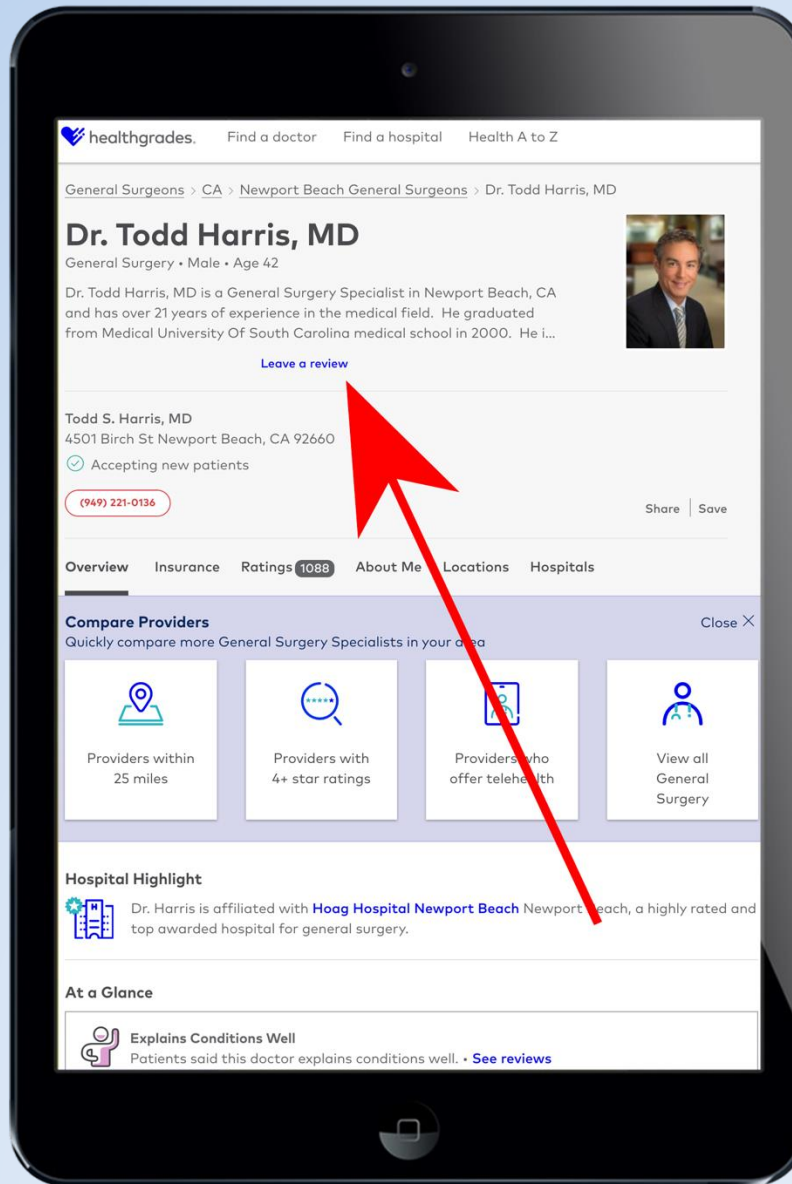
healthgrades. Find a doctor Find a hospital Health A to Z

General Surgeons > CA > Newport Beach General Surgeons > Dr. Todd Harris, MD

# Dr. Todd Harris, MD

General Surgery • Male • Age 42

Dr. Todd Harris, MD is a General Surgery Specialist in Newport Beach, CA and has over 21 years of experience in the medical field. He graduated from Medical University Of South Carolina medical school in 2000. He i...

Leave a review

Todd S. Harris, MD
4501 Birch St Newport Beach, CA 92660
Accepting new patients

(949) 221-0136

Share | Save

Overview Insurance Ratings 1088 About Me Locations Hospitals

Compare Providers
Quickly compare more General Surgery Specialists in your a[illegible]ea

Close X

Providers within 25 miles

Providers with 4+ star ratings

Providers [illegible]ho offer telehe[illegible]lth

View all General Surgery

Hospital Highlight

Dr. Harris is affiliated with Hoag Hospital Newport Beach Newport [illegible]each, a highly rated and top awarded hospital for general surgery.

At a Glance

Explains Conditions Well
Patients said this doctor explains conditions well. • See reviews